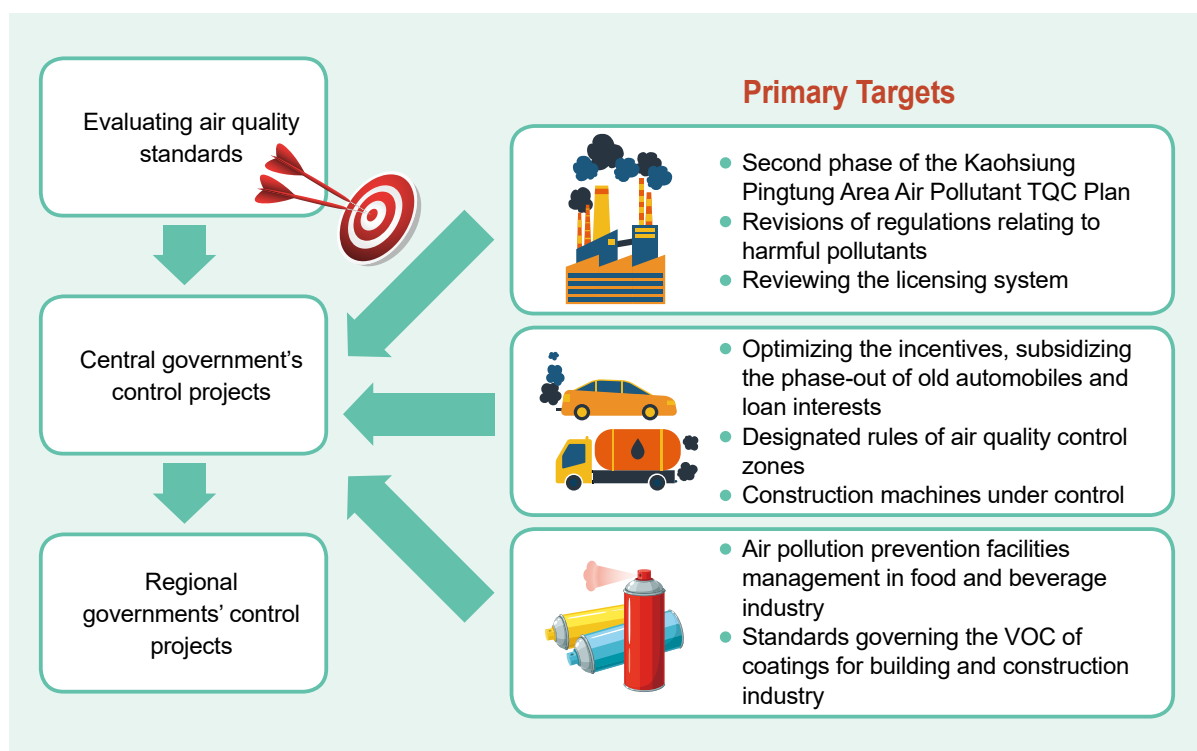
Evaluating air quality standards

Central government's control projects

Regional governments' control projects

Primary Targets

- Second phase of the Kaohsiung Pingtung Area Air Pollutant TQC Plan
- Revisions of regulations relating to harmful pollutants
- Reviewing the licensing system

- Optimizing the incentives, subsidizing the phase-out of old automobiles and loan interests
- Designated rules of air quality control zones
- Construction machines under control

- Air pollution prevention facilities management in food and beverage industry
- Standards governing the VOC of coatings for building and construction industry